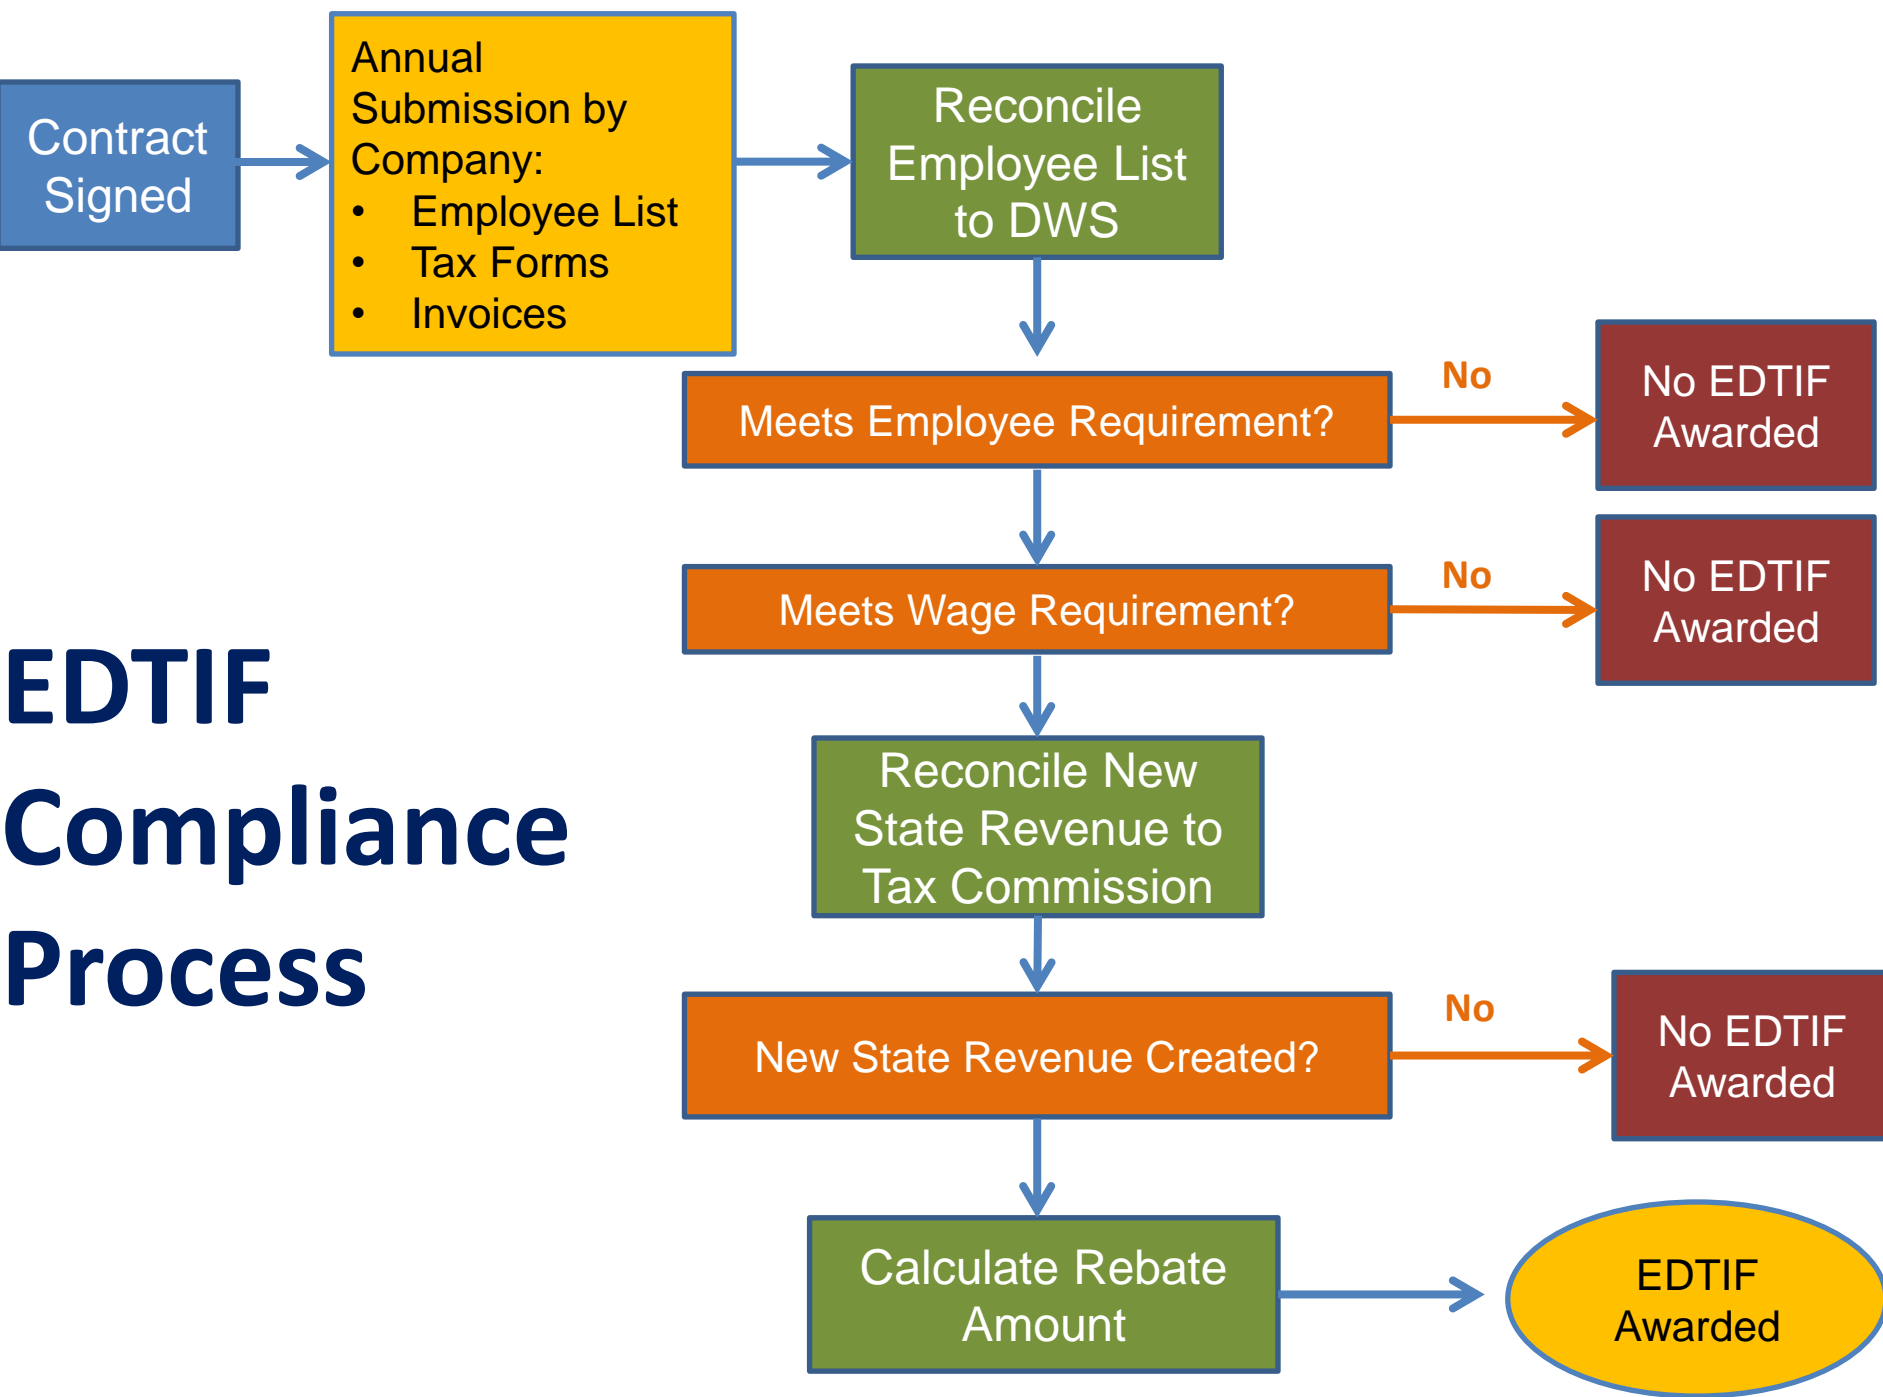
Contract Signed

Annual Submission by Company:
- Employee List
- Tax Forms
- Invoices

Reconcile Employee List to DWS

Meets Employee Requirement?

No

No EDTIF Awarded

Meets Wage Requirement?

No

No EDTIF Awarded

EDTIF Compliance Process

Reconcile New State Revenue to Tax Commission

New State Revenue Created?

No

No EDTIF Awarded

Calculate Rebate Amount

EDTIF Awarded